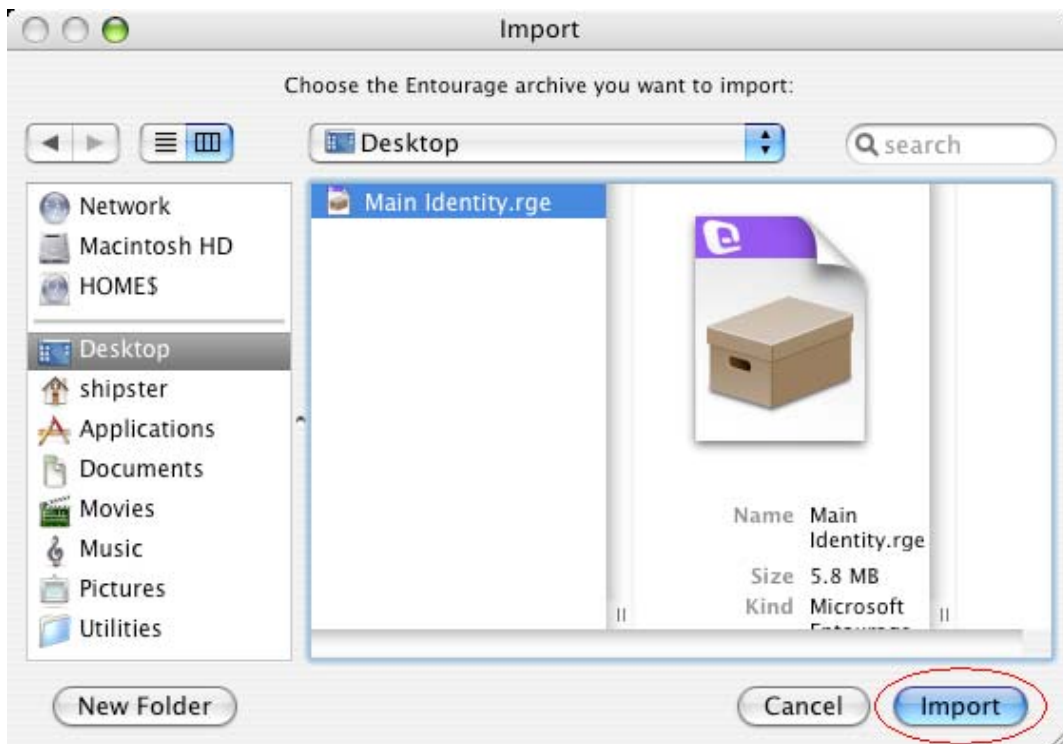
Import

Choose the Entourage archive you want to import:

Desktop

search

Network
Macintosh HD
HOME$
Desktop
shipster
Applications
Documents
Movies
Music
Pictures
Utilities

Main Identity.rge

Name Main Identity.rge
Size 5.8 MB
Kind Microsoft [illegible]

New Folder

Cancel

Import